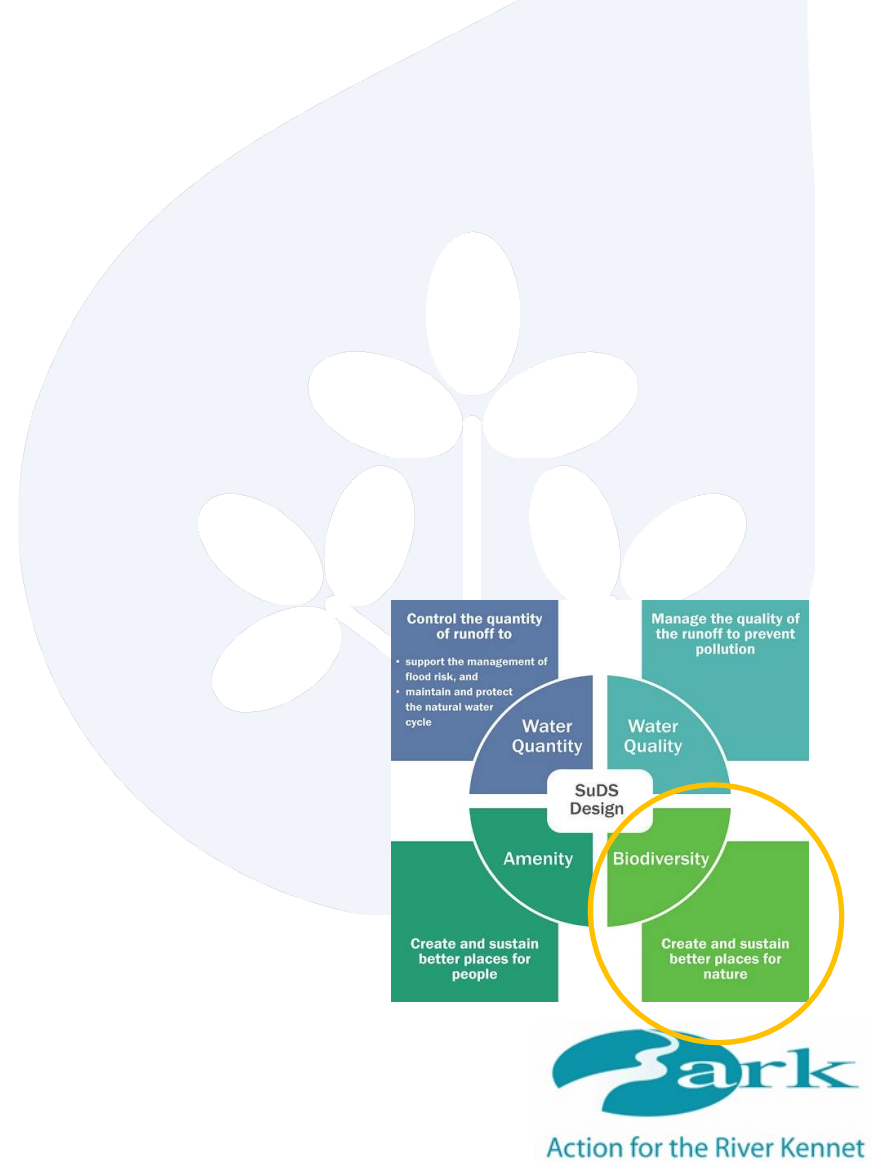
Control the quantity of runoff to

• support the management of flood risk, and
• maintain and protect the natural water cycle

Manage the quality of the runoff to prevent pollution

Water Quantity

Water Quality

SuDS Design

Amenity

Biodiversity

Create and sustain better places for people

Create and sustain better places for nature

ark

Action for the River Kennet